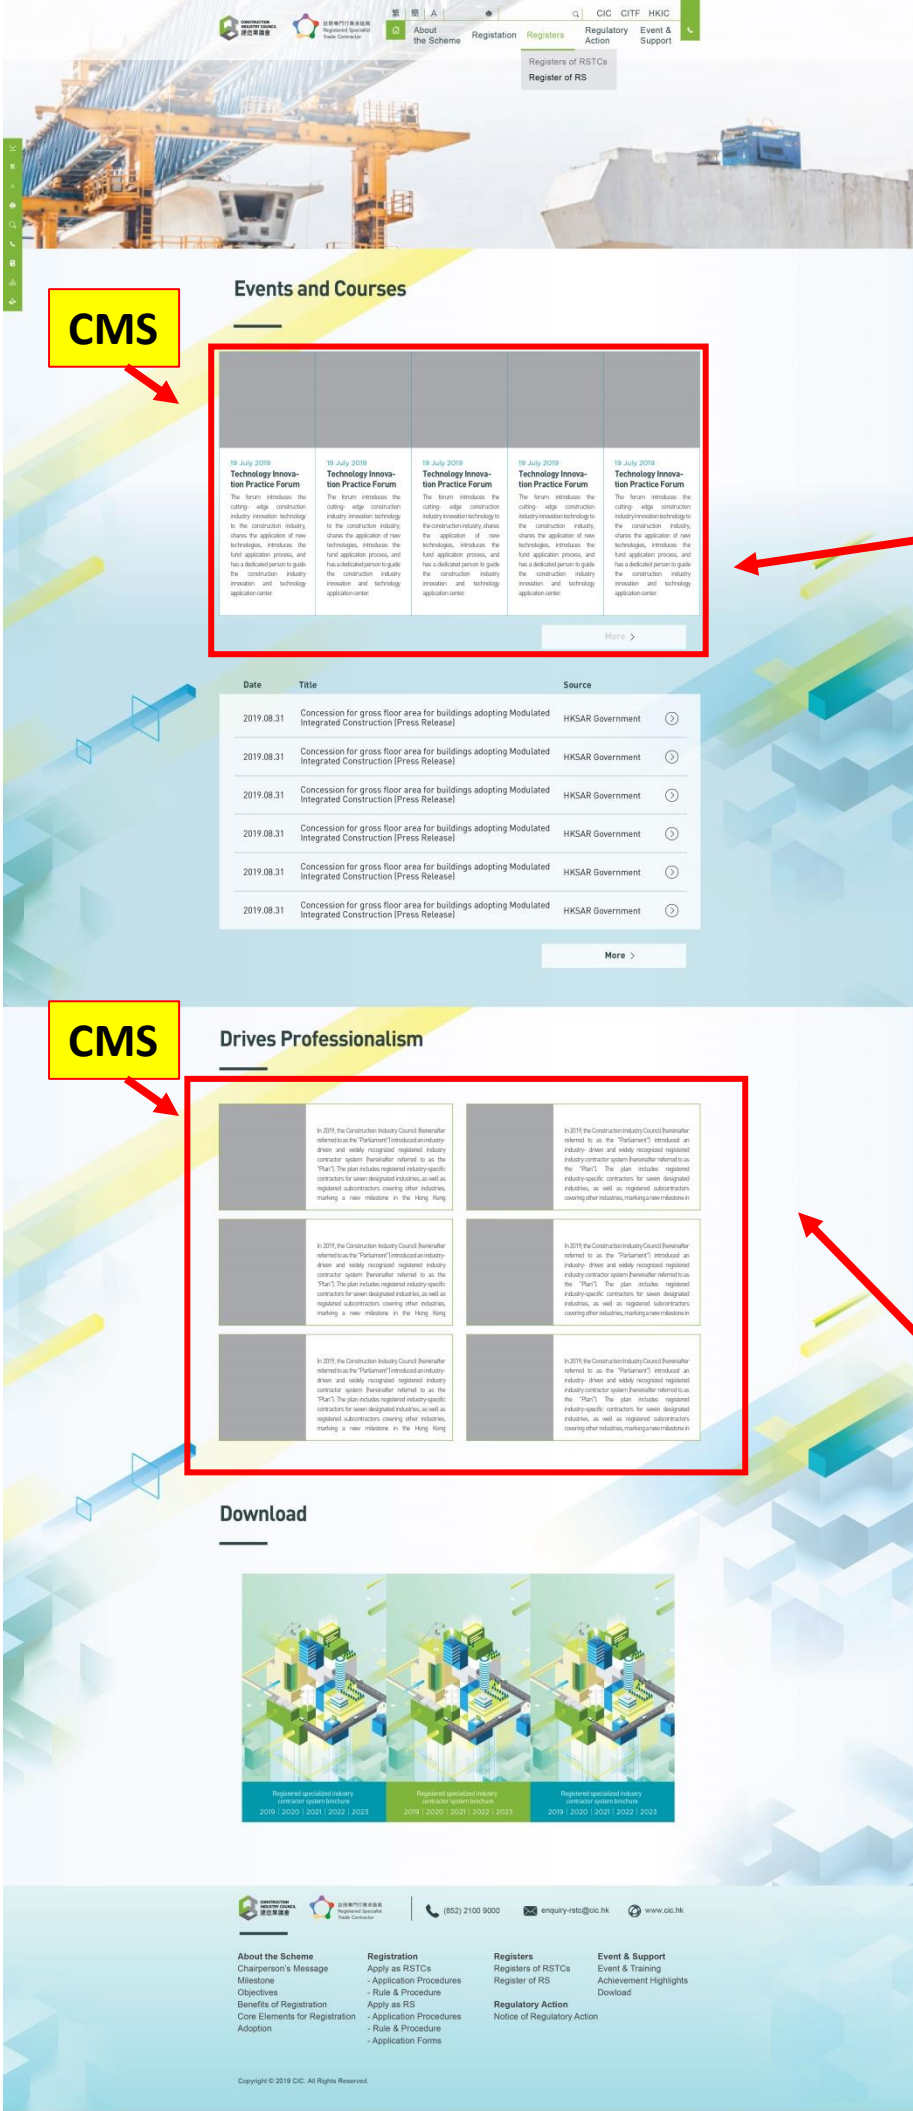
CONSTRUCTION INDUSTRY COUNCIL 建造業議會 註冊專門行業承造商 Registered Specialist Trade Contractor

繁 | 簡 | A | CIC CITF HKIC

About the Scheme Registration Registers Regulatory Action Event & Support

Registers of RSTCs
Register of RS

Events and Courses

CMS

19 July 2019
Technology Innovation Practice Forum
The forum introduces the cutting- edge construction industry innovation technology to the construction industry, shares the application of new technologies, introduces the fund application process, and has a dedicated person to guide the construction industry innovation and technology application center.

19 July 2019
Technology Innovation Practice Forum
The forum introduces the cutting- edge construction industry innovation technology to the construction industry, shares the application of new technologies, introduces the fund application process, and has a dedicated person to guide the construction industry innovation and technology application center.

19 July 2019
Technology Innovation Practice Forum
The forum introduces the cutting- edge construction industry innovation technology to the construction industry, shares the application of new technologies, introduces the fund application process, and has a dedicated person to guide the construction industry innovation and technology application center.

19 July 2019
Technology Innovation Practice Forum
The forum introduces the cutting- edge construction industry innovation technology to the construction industry, shares the application of new technologies, introduces the fund application process, and has a dedicated person to guide the construction industry innovation and technology application center.

19 July 2019
Technology Innovation Practice Forum
The forum introduces the cutting- edge construction industry innovation technology to the construction industry, shares the application of new technologies, introduces the fund application process, and has a dedicated person to guide the construction industry innovation and technology application center.

More >

| Date | Title | Source |
|---|---|---|
| 2019.08.31 | Concession for gross floor area for buildings adopting Modulated Integrated Construction (Press Release) | HKSAR Government |
| 2019.08.31 | Concession for gross floor area for buildings adopting Modulated Integrated Construction (Press Release) | HKSAR Government |
| 2019.08.31 | Concession for gross floor area for buildings adopting Modulated Integrated Construction (Press Release) | HKSAR Government |
| 2019.08.31 | Concession for gross floor area for buildings adopting Modulated Integrated Construction (Press Release) | HKSAR Government |
| 2019.08.31 | Concession for gross floor area for buildings adopting Modulated Integrated Construction (Press Release) | HKSAR Government |
| 2019.08.31 | Concession for gross floor area for buildings adopting Modulated Integrated Construction (Press Release) | HKSAR Government |

More >

CMS

Drives Professionalism

In 2019, the Construction Industry Council (hereinafter referred to as the "Parliament") introduced an industry- driven and widely recognized registered industry contractor system (hereinafter referred to as the "Plan"). The plan includes registered industry-specific contractors for seven designated industries, as well as registered subcontractors covering other industries, marking a new milestone in the Hong Kong

In 2019, the Construction Industry Council (hereinafter referred to as the "Parliament") introduced an industry- driven and widely recognized registered industry contractor system (hereinafter referred to as the "Plan"). The plan includes registered industry-specific contractors for seven designated industries, as well as registered subcontractors covering other industries, marking a new milestone in

In 2019, the Construction Industry Council (hereinafter referred to as the "Parliament") introduced an industry- driven and widely recognized registered industry contractor system (hereinafter referred to as the "Plan"). The plan includes registered industry-specific contractors for seven designated industries, as well as registered subcontractors covering other industries, marking a new milestone in the Hong Kong

In 2019, the Construction Industry Council (hereinafter referred to as the "Parliament") introduced an industry- driven and widely recognized registered industry contractor system (hereinafter referred to as the "Plan"). The plan includes registered industry-specific contractors for seven designated industries, as well as registered subcontractors covering other industries, marking a new milestone in

In 2019, the Construction Industry Council (hereinafter referred to as the "Parliament") introduced an industry- driven and widely recognized registered industry contractor system (hereinafter referred to as the "Plan"). The plan includes registered industry-specific contractors for seven designated industries, as well as registered subcontractors covering other industries, marking a new milestone in the Hong Kong

In 2019, the Construction Industry Council (hereinafter referred to as the "Parliament") introduced an industry- driven and widely recognized registered industry contractor system (hereinafter referred to as the "Plan"). The plan includes registered industry-specific contractors for seven designated industries, as well as registered subcontractors covering other industries, marking a new milestone in

Download

Registered specialized industry contractor system brochure
2019 | 2020 | 2021 | 2022 | 2023

Registered specialized industry contractor system brochure
2019 | 2020 | 2021 | 2022 | 2023

Registered specialized industry contractor system brochure
2019 | 2020 | 2021 | 2022 | 2023

CONSTRUCTION INDUSTRY COUNCIL 建造業議會 註冊專門行業承造商 Registered Specialist Trade Contractor

(852) 2100 9000 enquiry-rstc@cic.hk www.cic.hk

About the Scheme
Chairperson's Message
Milestone
Objectives
Benefits of Registration
Core Elements for Registration
Adoption

Registration
Apply as RSTCs
- Application Procedures
- Rule & Procedure
Apply as RS
- Application Procedures
- Rule & Procedure
- Application Forms

Registers
Registers of RSTCs
Register of RS

Regulatory Action
Notice of Regulatory Action

Event & Support
Event & Training
Achievement Highlights
Dowload

Copyright © 2019 CIC. All Rights Reserved.